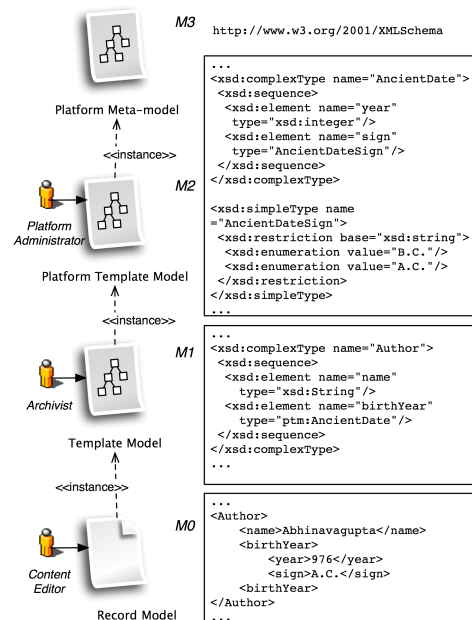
M3

http://www.w3.org/2001/XMLSchema

Platform Meta-model

<<instance>>

M2

Platform Administrator

Platform Template Model

...
<xsd:complexType name="AncientDate">
<xsd:sequence>
<xsd:element name="year" type="xsd:integer"/>
<xsd:element name="sign" type="AncientDateSign"/>
</xsd:sequence>
</xsd:complexType>

<xsd:simpleType name ="AncientDateSign">
<xsd:restriction base="xsd:string">
<xsd:enumeration value="B.C."/>
<xsd:enumeration value="A.C."/>
</xsd:restriction>
</xsd:simpleType>
...

<<instance>>

M1

Archivist

Template Model

...
<xsd:complexType name="Author">
<xsd:sequence>
<xsd:element name="name" type="xsd:String"/>
<xsd:element name="birthYear" type="ptm:AncientDate"/>
</xsd:sequence>
</xsd:complexType>
...

<<instance>>

M0

Content Editor

Record Model

...
<Author>
<name>Abhinavagupta</name>
<birthYear>
<year>976</year>
<sign>A.C.</sign>
<birthYear>
</Author>
...